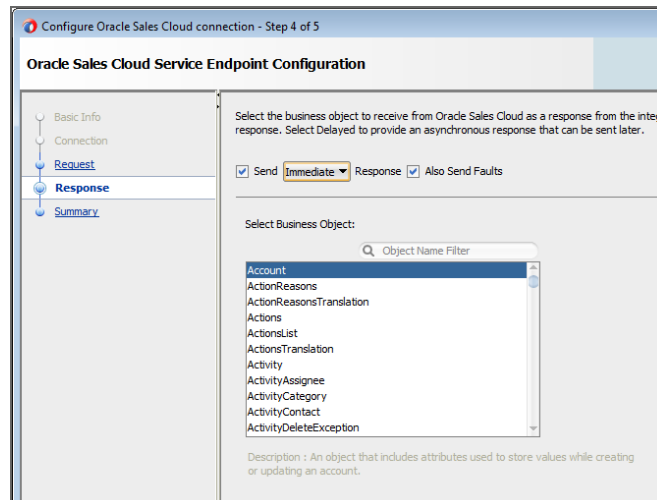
Configure Oracle Sales Cloud connection - Step 4 of 5

Oracle Sales Cloud Service Endpoint Configuration

Basic Info
Connection
Request
Response
Summary

Select the business object to receive from Oracle Sales Cloud as a response from the inte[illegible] response. Select Delayed to provide an asynchronous response that can be sent later.

Send Immediate Response Also Send Faults

Select Business Object:

Object Name Filter

Account
ActionReasons
ActionReasonsTranslation
Actions
ActionsList
ActionsTranslation
Activity
ActivityAssignee
ActivityCategory
ActivityContact
ActivityDeleteException

Description : An object that includes attributes used to store values while creating or updating an account.